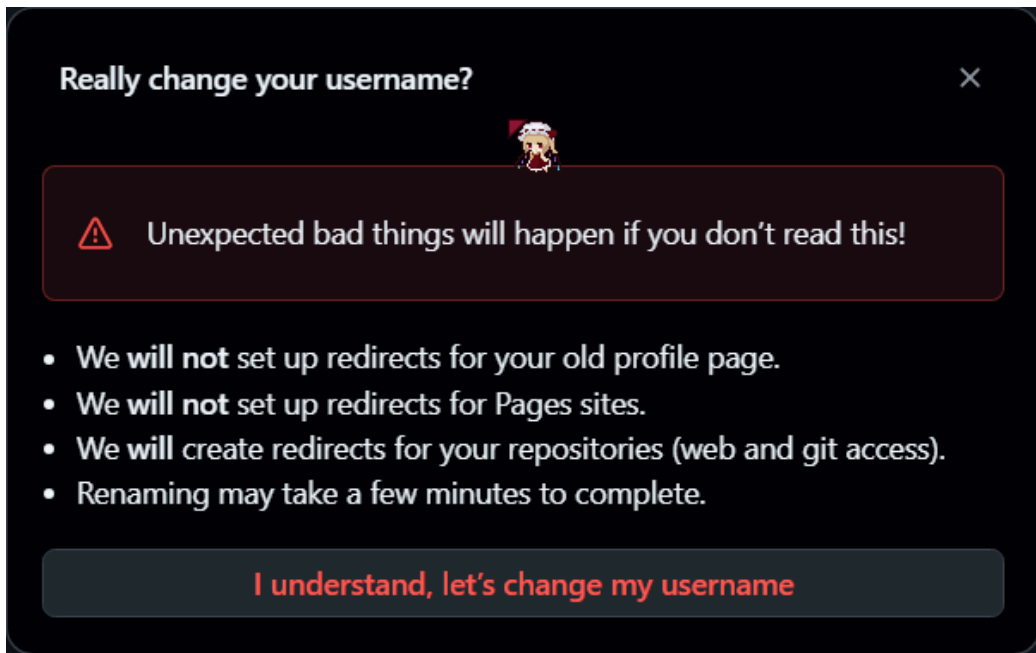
Really change your username?

×

Unexpected bad things will happen if you don’t read this!

- We **will not** set up redirects for your old profile page.
- We **will not** set up redirects for Pages sites.
- We **will** create redirects for your repositories (web and git access).
- Renaming may take a few minutes to complete.

I understand, let’s change my username